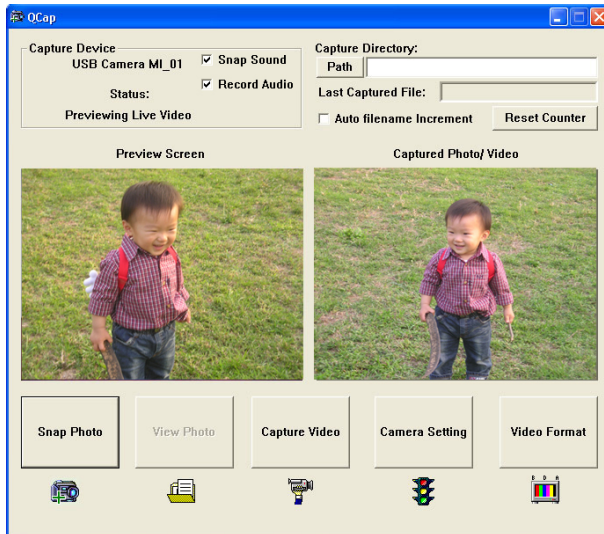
QCap

Capture Device
USB Camera MI_01
Status:
Previewing Live Video

Snap Sound
Record Audio

Capture Directory:
Path
Last Captured File:
Auto filename Increment
Reset Counter

Preview Screen
Captured Photo/ Video

Snap Photo
View Photo
Capture Video
Camera Setting
Video Format